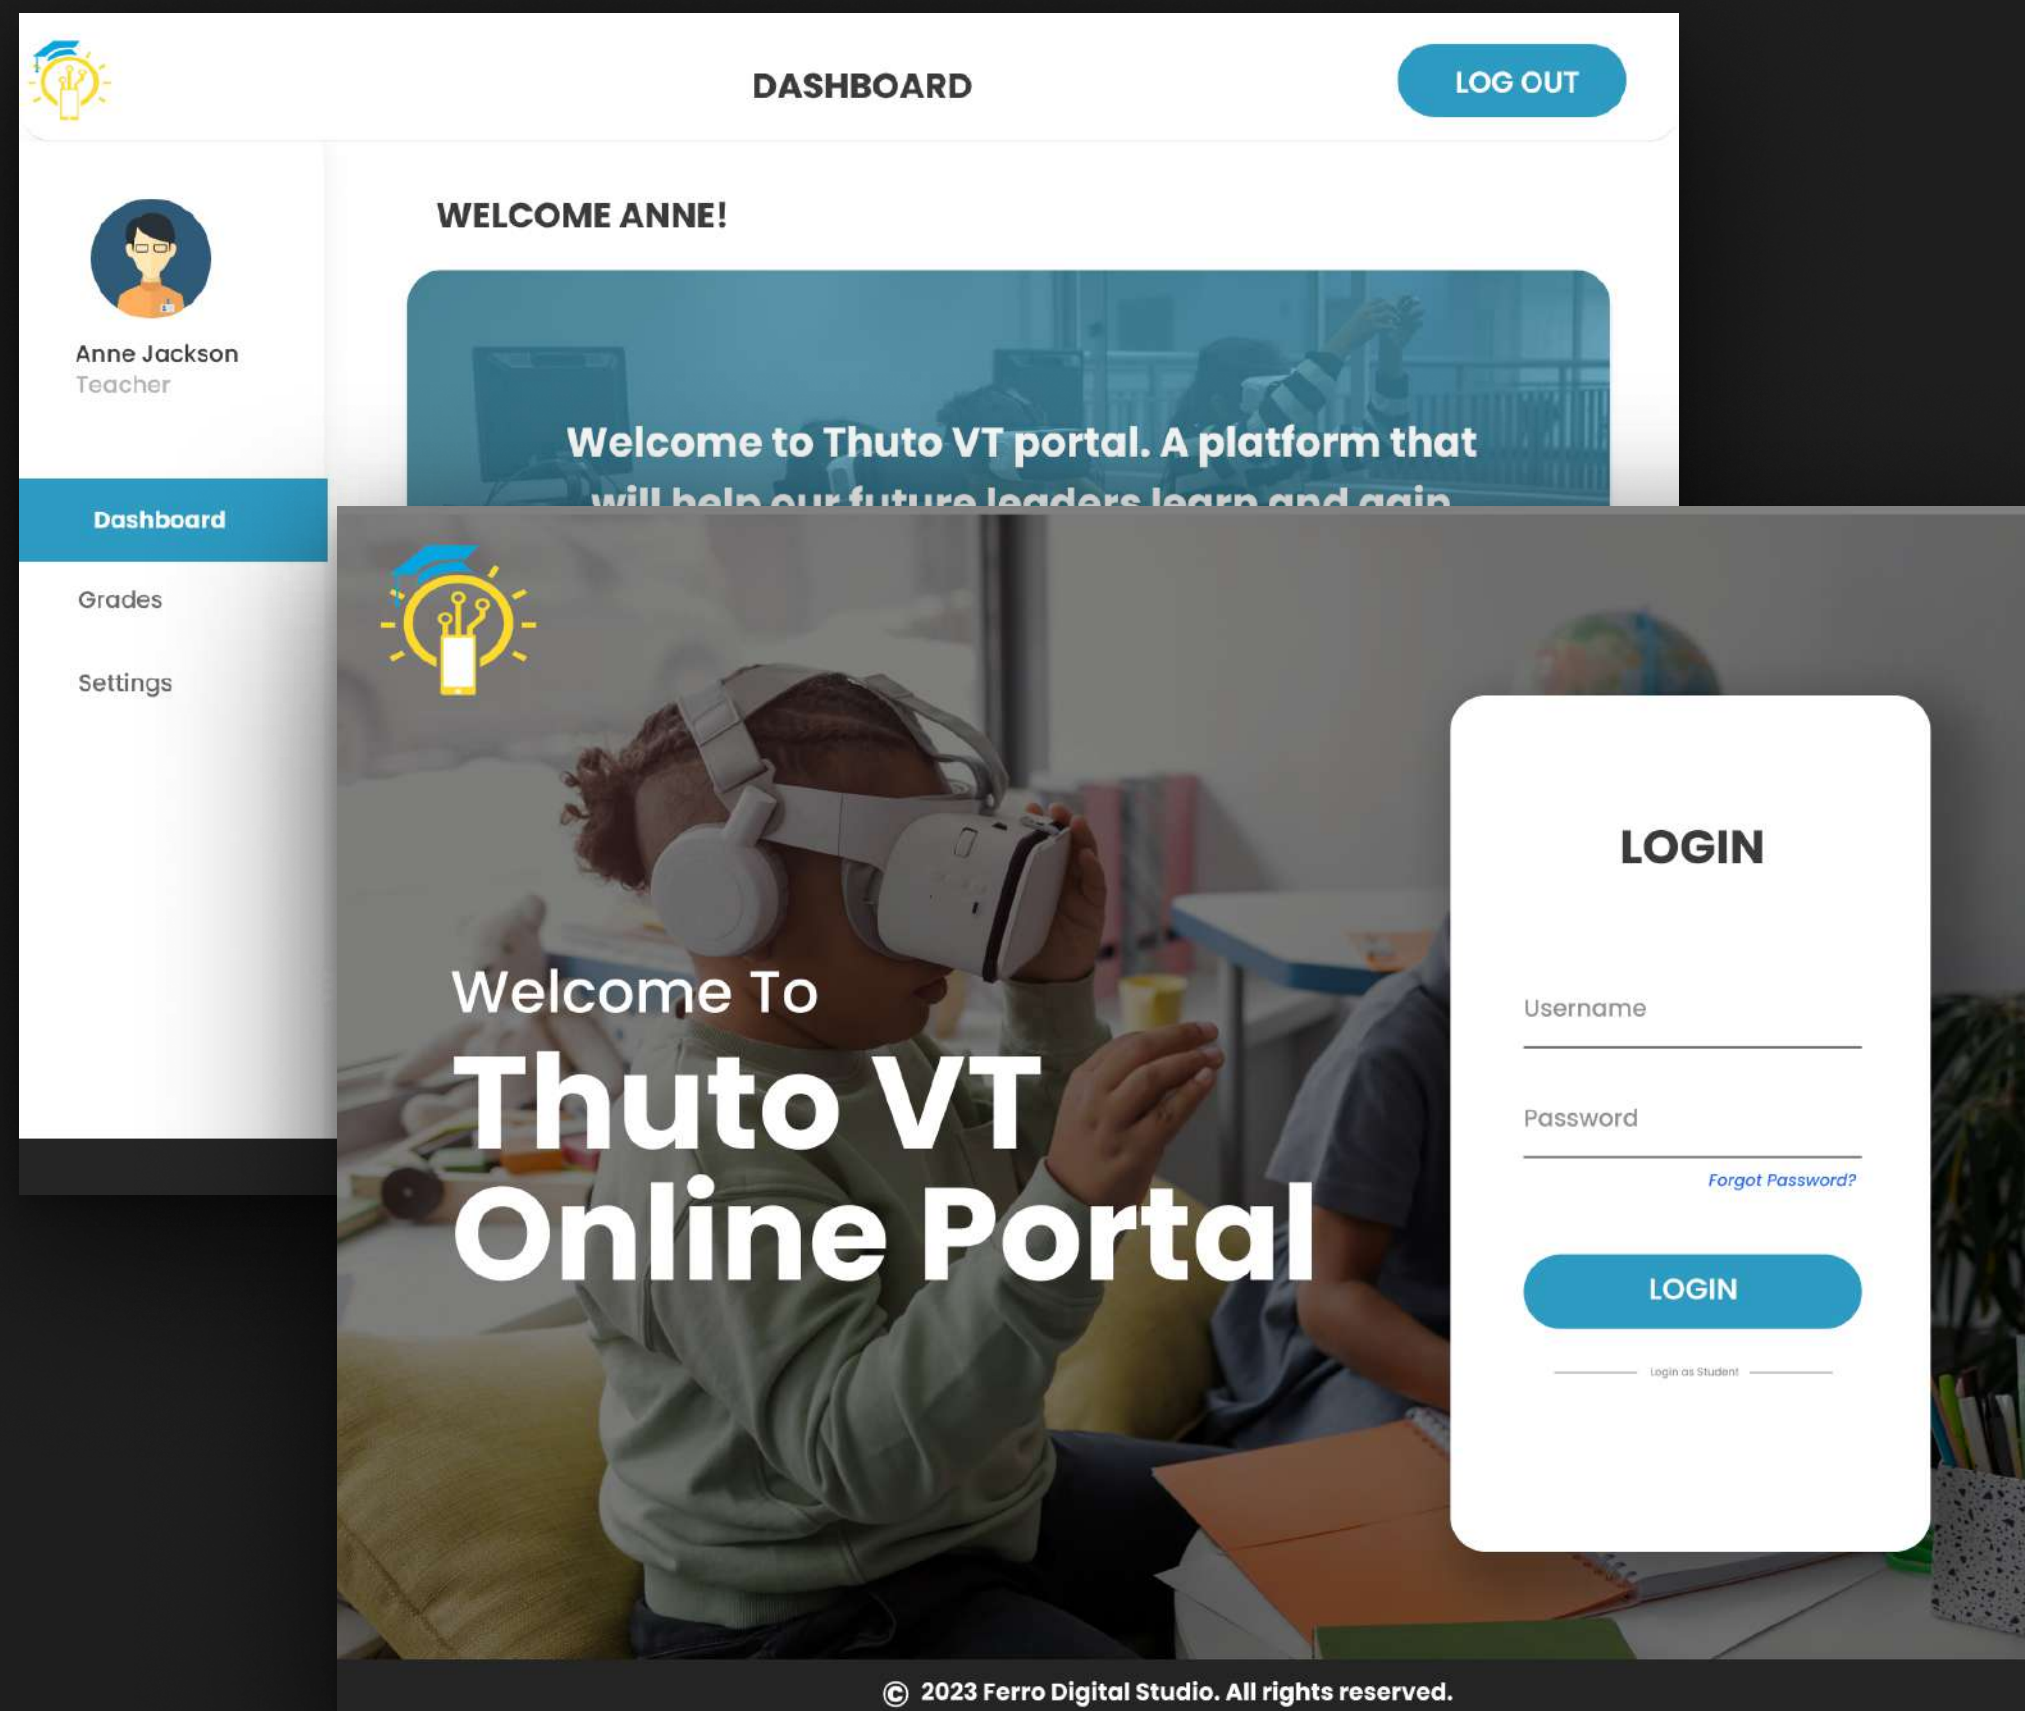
DASHBOARD

LOG OUT

Anne Jackson
Teacher

WELCOME ANNE!

Welcome to Thuto VT portal. A platform that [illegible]

Dashboard

Grades

Settings

Welcome To
Thuto VT
Online Portal

LOGIN

Username

Password

Forgot Password?

LOGIN

Login as Student

© 2023 Ferro Digital Studio. All rights reserved.